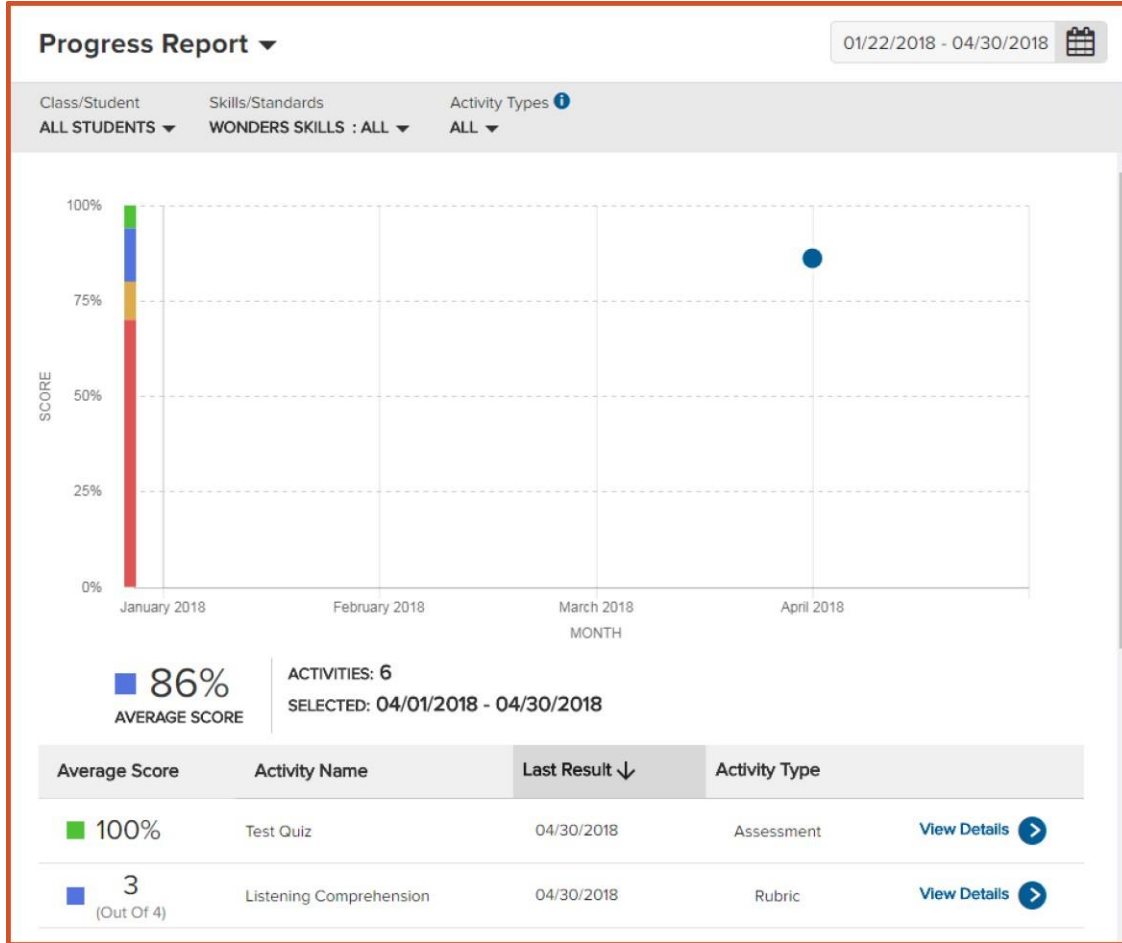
Progress Report

01/22/2018 - 04/30/2018

Class/Student
ALL STUDENTS

Skills/Standards
WONDERS SKILLS : ALL

Activity Types
ALL

100%
75%
50%
25%
0%
SCORE

January 2018
February 2018
March 2018
April 2018
MONTH

86%
AVERAGE SCORE

ACTIVITIES: 6
SELECTED: 04/01/2018 - 04/30/2018

| Average Score | Activity Name | Last Result ↓ | Activity Type | |
|---|---|---|---|---|
| 100% | Test Quiz | 04/30/2018 | Assessment | View Details |
| 3 (Out Of 4) | Listening Comprehension | 04/30/2018 | Rubric | View Details |